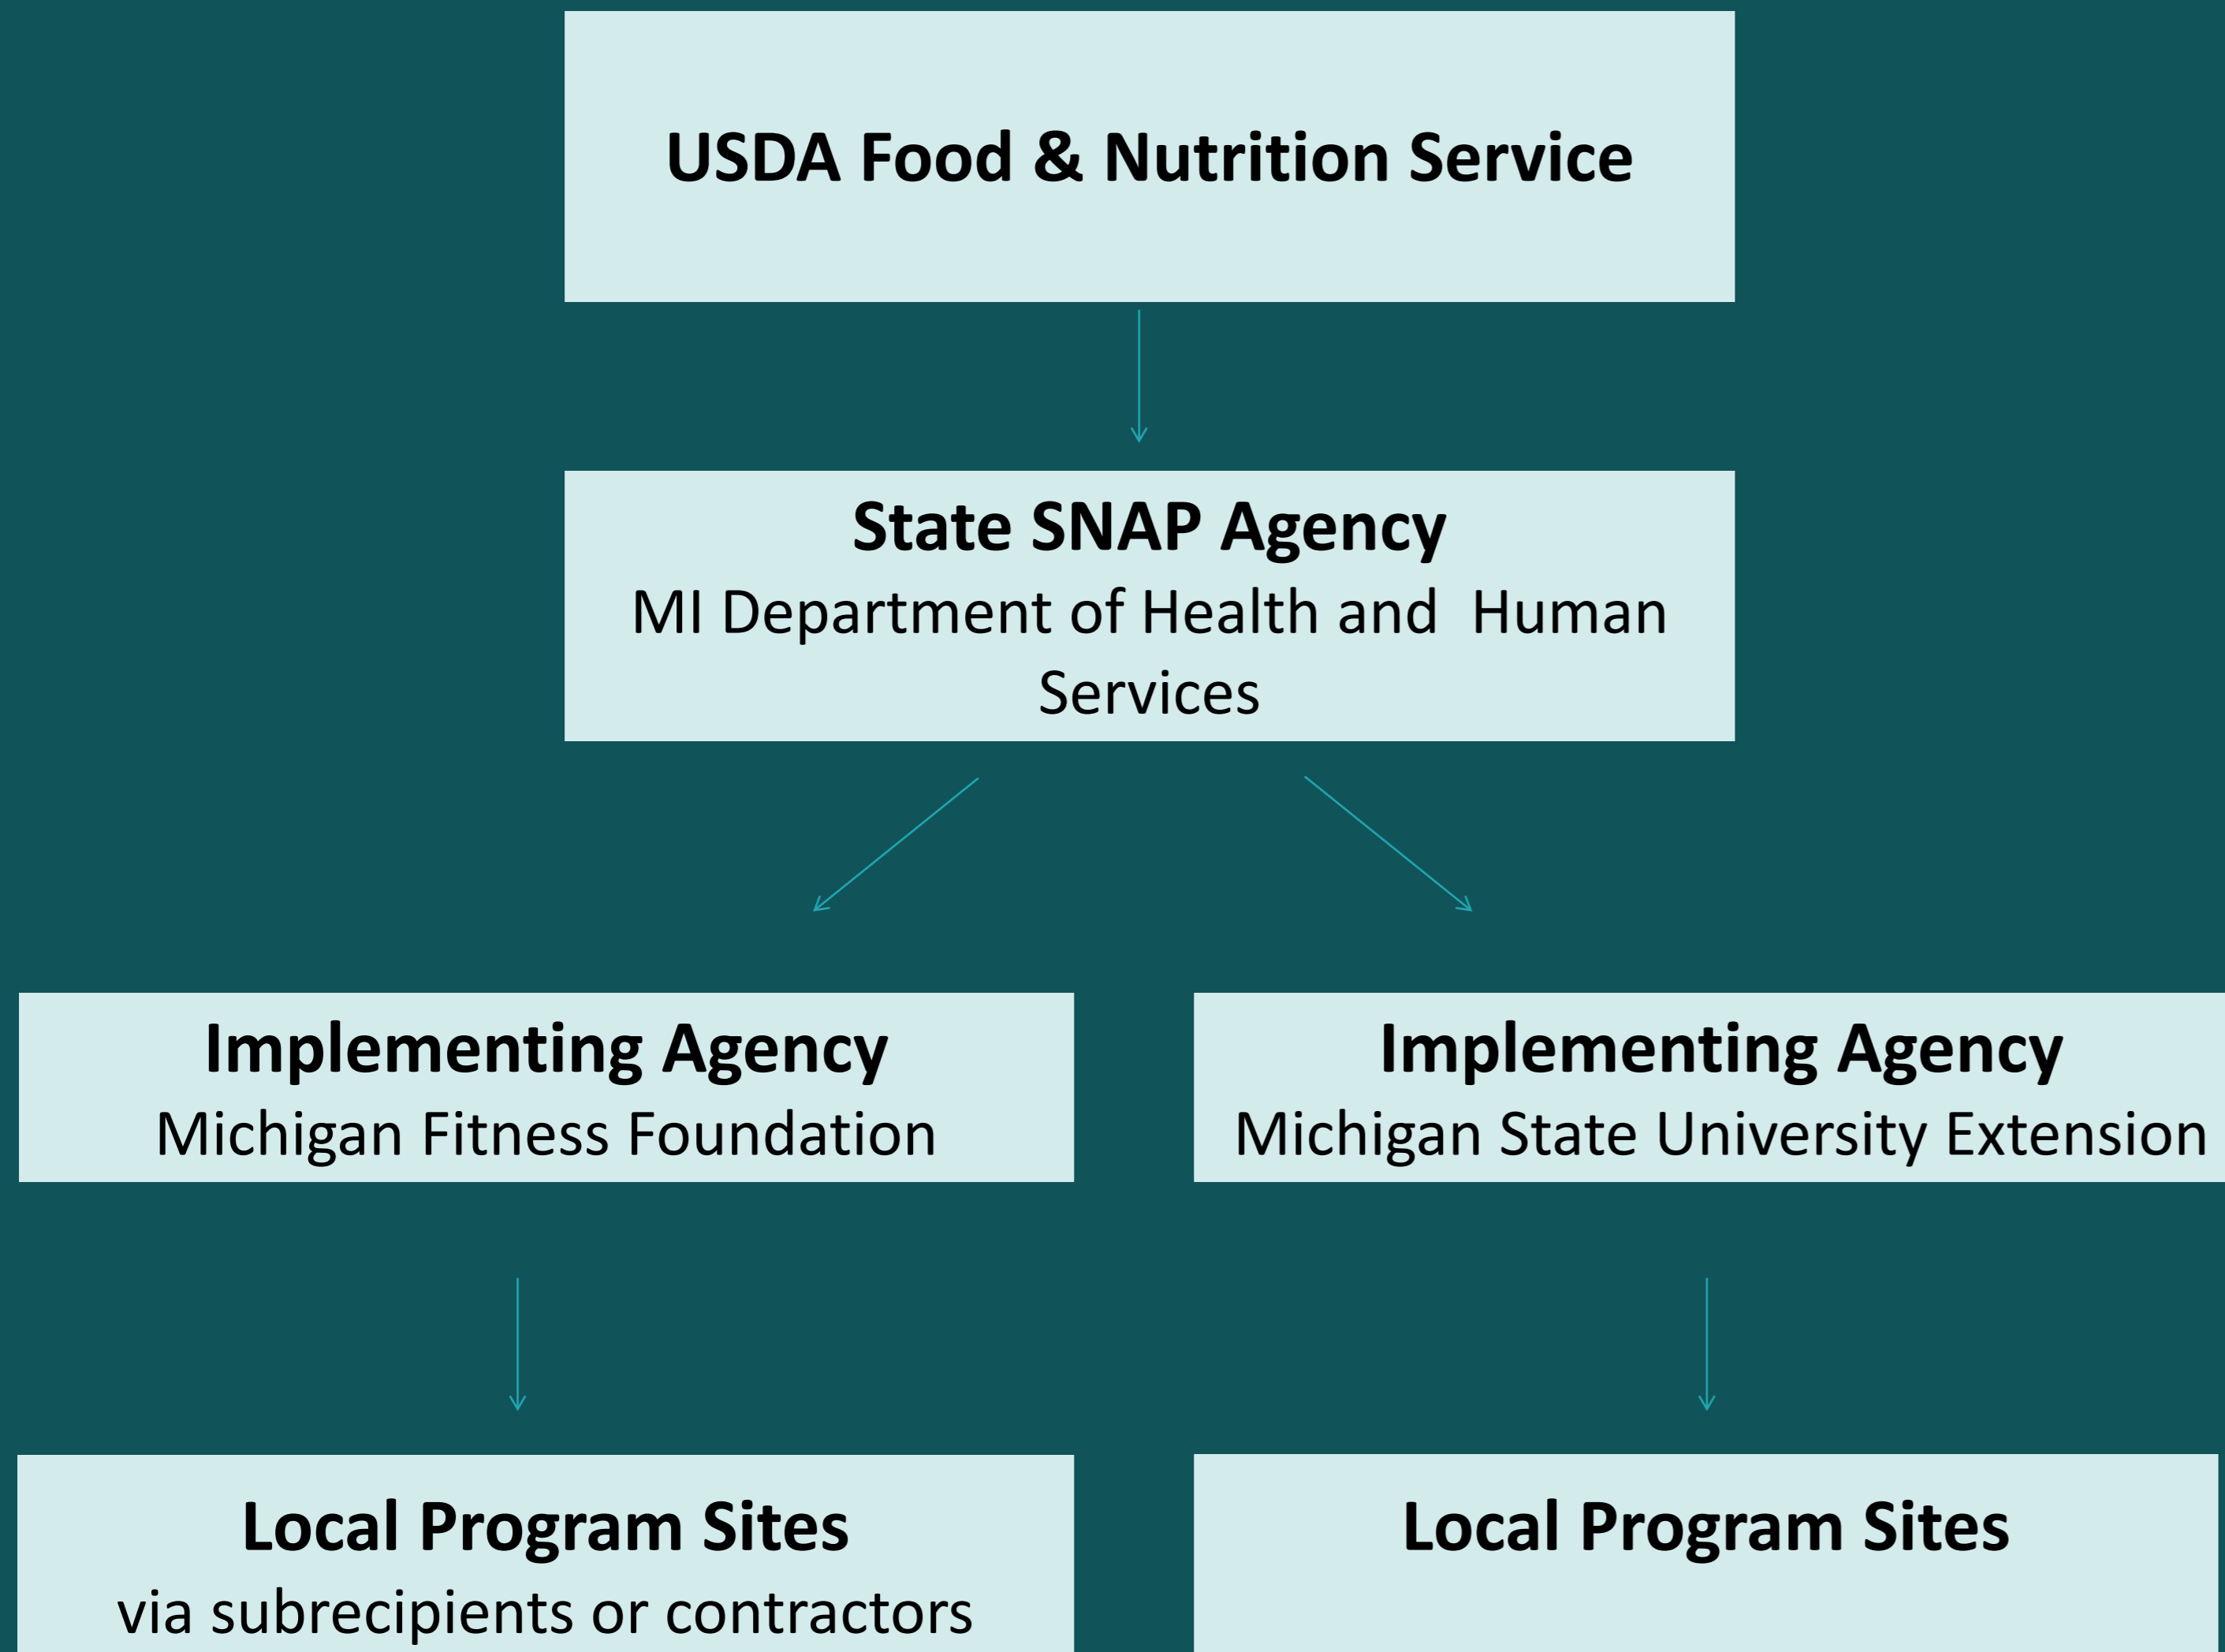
USDA Food & Nutrition Service

State SNAP Agency
MI Department of Health and Human Services

Implementing Agency
Michigan Fitness Foundation

Implementing Agency
Michigan State University Extension

Local Program Sites
via subrecipients or contractors

Local Program Sites